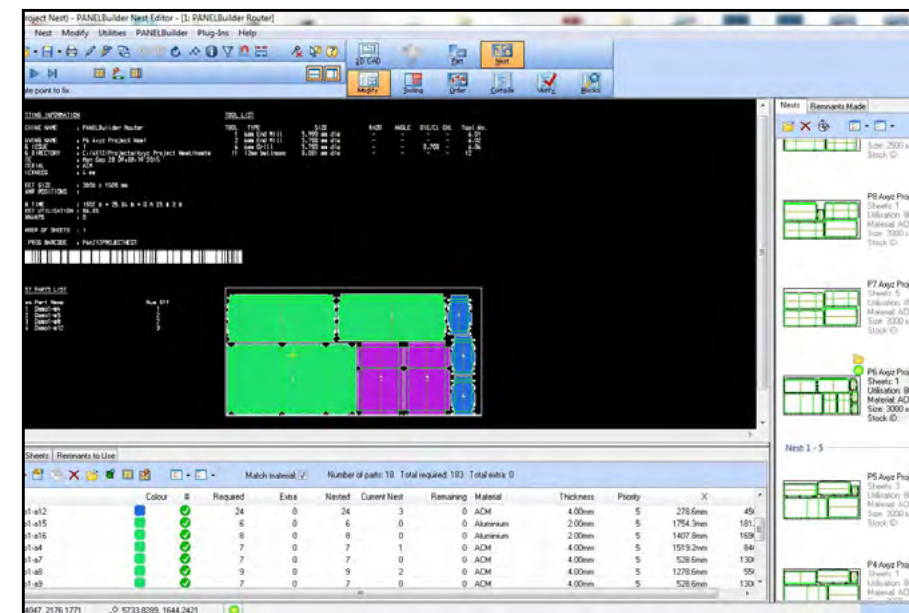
roject Nest) - PANELBuilder Nest Editor - [1: PANELBuilder Router]

Nest Modify Utilities PANELBuilder Plug-Ins Help

2D CAD Part Nest

Modify Sizing Order Compile Verify Blocks

ate point to fix

TTING INFORMATION

TOOL LIST

CHINE NAME : PANELBuilder Router

PROG BARCODE : PAXYZPROJECTNEST

ST PARTS LIST

Nests Remnants Made

P8 Axyz Pro

P7 Axyz Pro

P6 Axyz Proj
Sheets: 1
Utilisation: 8
Material: AC
Size: 3000 x
Stock ID:

Nest 1 - 5

P5 Axyz Pro

P4 Axyz Pro

Sheets Remnants to Use

Match material

Number of parts: 18 Total required: 183 Total extra: 0

| | Colour | # | Required | Extra | Nested | Current Nest | Remaining | Material | Thickness | Priority | X | |
|---|---|---|---|---|---|---|---|---|---|---|---|---|
| s1-a12 | | | 24 | 0 | 24 | 3 | 0 | ACM | 4.00mm | 5 | 278.6mm | 45 |
| s1-a15 | | | 6 | 0 | 6 | 0 | 0 | Aluminium | 2.00mm | 5 | 1754.3mm | 181 |
| s1-a16 | | | 8 | 0 | 8 | 0 | 0 | Aluminium | 2.00mm | 5 | 1407.8mm | 169 |
| s1-a4 | | | 7 | 0 | 7 | 1 | 0 | ACM | 4.00mm | 5 | 1519.2mm | 84 |
| s1-a7 | | | 7 | 0 | 7 | 0 | 0 | ACM | 4.00mm | 5 | 528.6mm | 130 |
| s1-a8 | | | 9 | 0 | 9 | 2 | 0 | ACM | 4.00mm | 5 | 1278.6mm | 55 |
| s1-a9 | | | 7 | 0 | 7 | 0 | 0 | ACM | 4.00mm | 5 | 528.6mm | 130 |

4047, 2176.1771 5733.8299, 1644.2421